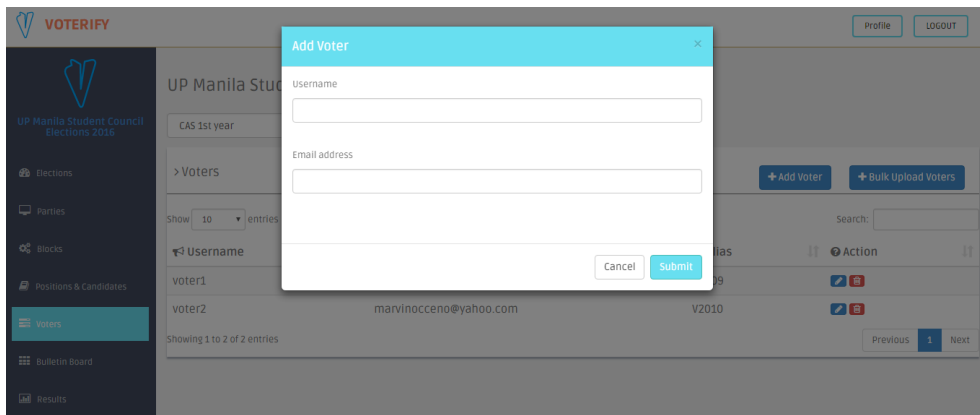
VOTERIFY

Profile LOGOUT

UP Manila Student Council Elections 2016

Elections
Parties
Blocks
Positions & Candidates
Voters
Bulletin Board
Results

UP Manila Stud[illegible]

CAS 1st year

> Voters

+ Add Voter + Bulk Upload Voters

Show 10 entries

Search:

| Username | | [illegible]lias | Action |
|---|---|---|---|
| voter1 | | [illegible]09 | |
| voter2 | marvinocceno@yahoo.com | V2010 | |

Showing 1 to 2 of 2 entries

Previous 1 Next

Add Voter ×

Username

Email address

Cancel Submit